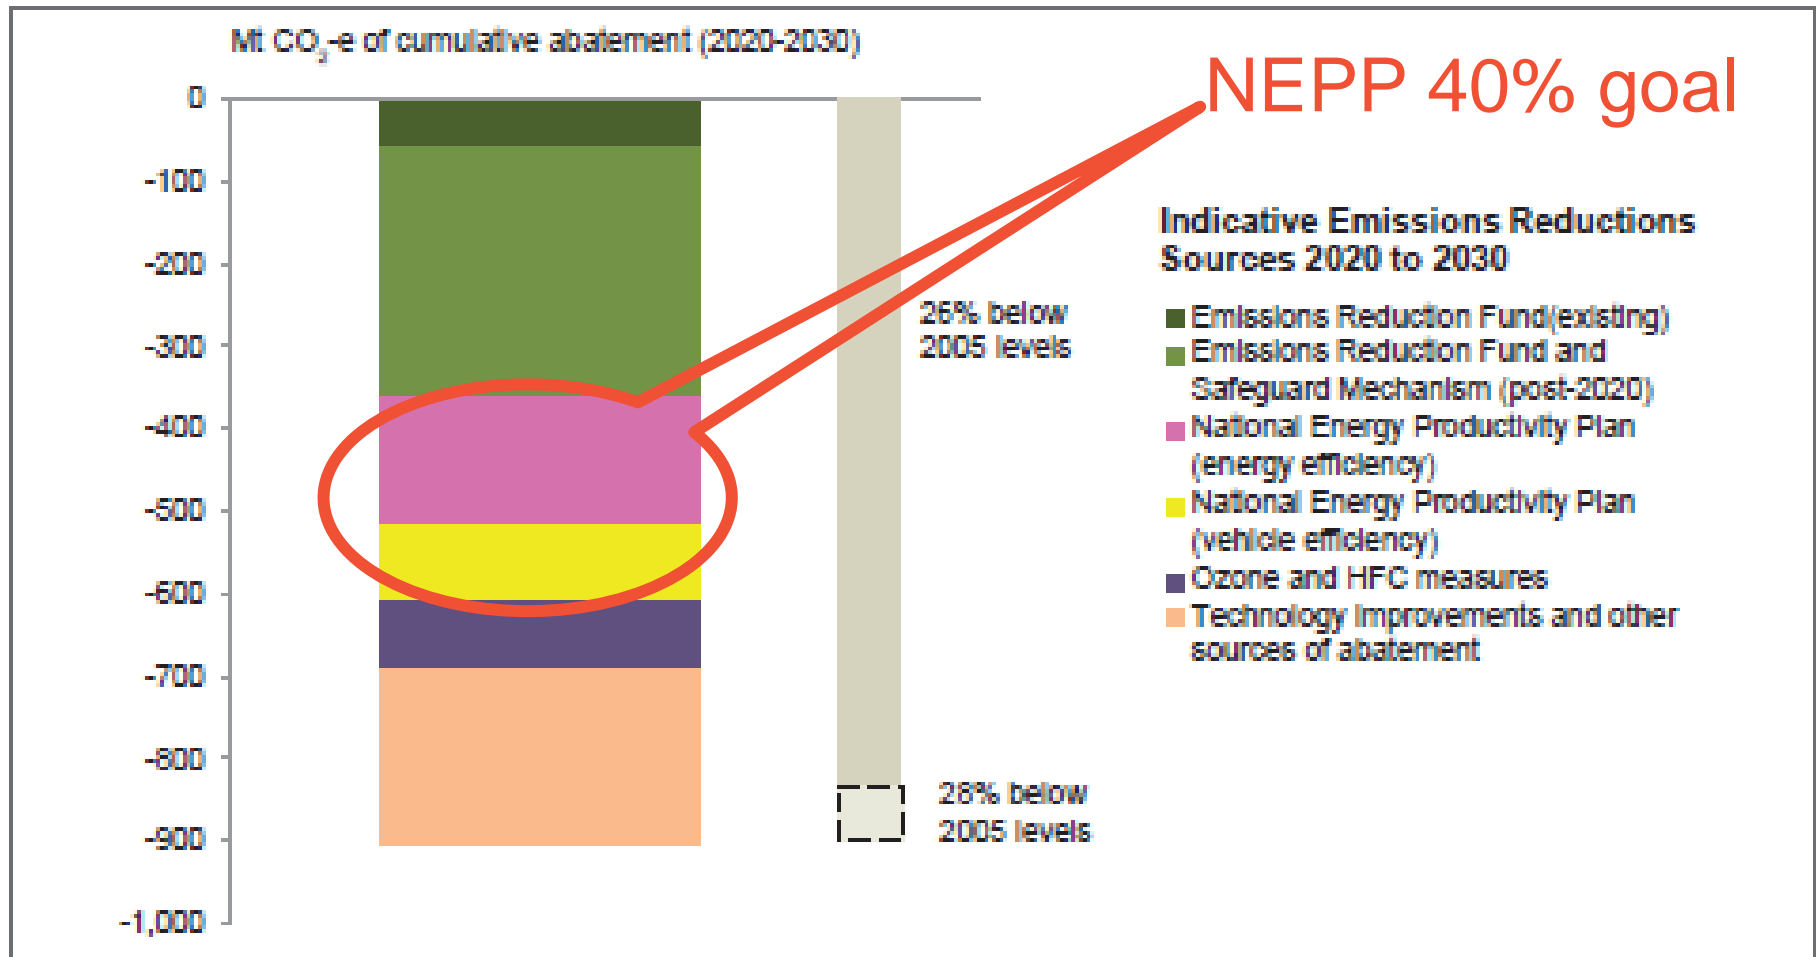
Mt $CO_2$-e of cumulative abatement (2020-2030)

0
-100
-200
-300
-400
-500
-600
-700
-800
-900
-1,000

NEPP 40% goal

26% below 2005 levels

28% below 2005 levels

Indicative Emissions Reductions Sources 2020 to 2030

Emissions Reduction Fund(existing)
Emissions Reduction Fund and Safeguard Mechanism (post-2020)
National Energy Productivity Plan (energy efficiency)
National Energy Productivity Plan (vehicle efficiency)
Ozone and HFC measures
Technology Improvements and other sources of abatement